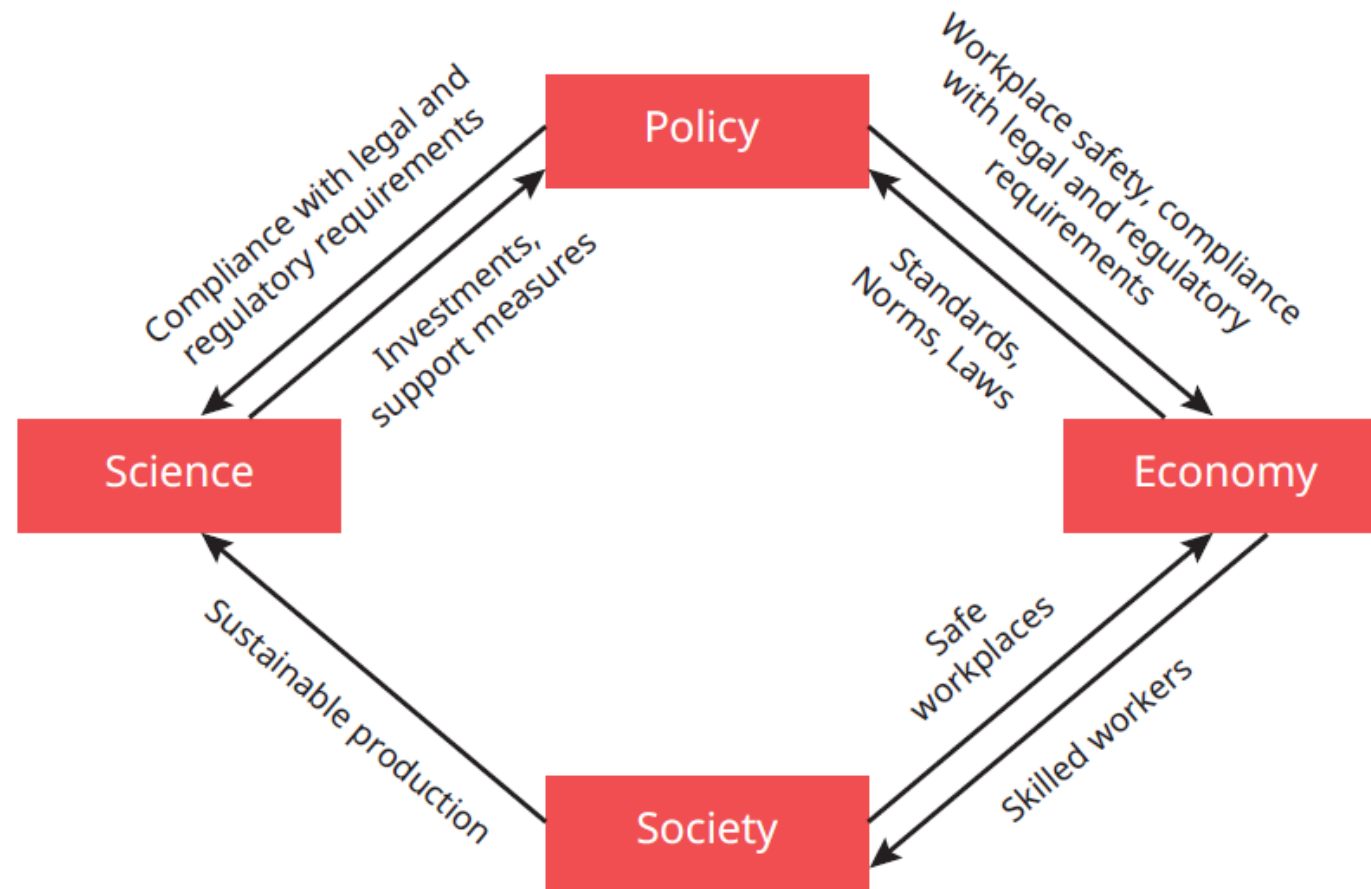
Policy

Compliance with legal and regulatory requirements

Investments, support measures

Workplace safety, compliance with legal and regulatory requirements

Standards, Norms, Laws

Science

Economy

Sustainable production

Safe workplaces

Skilled workers

Society